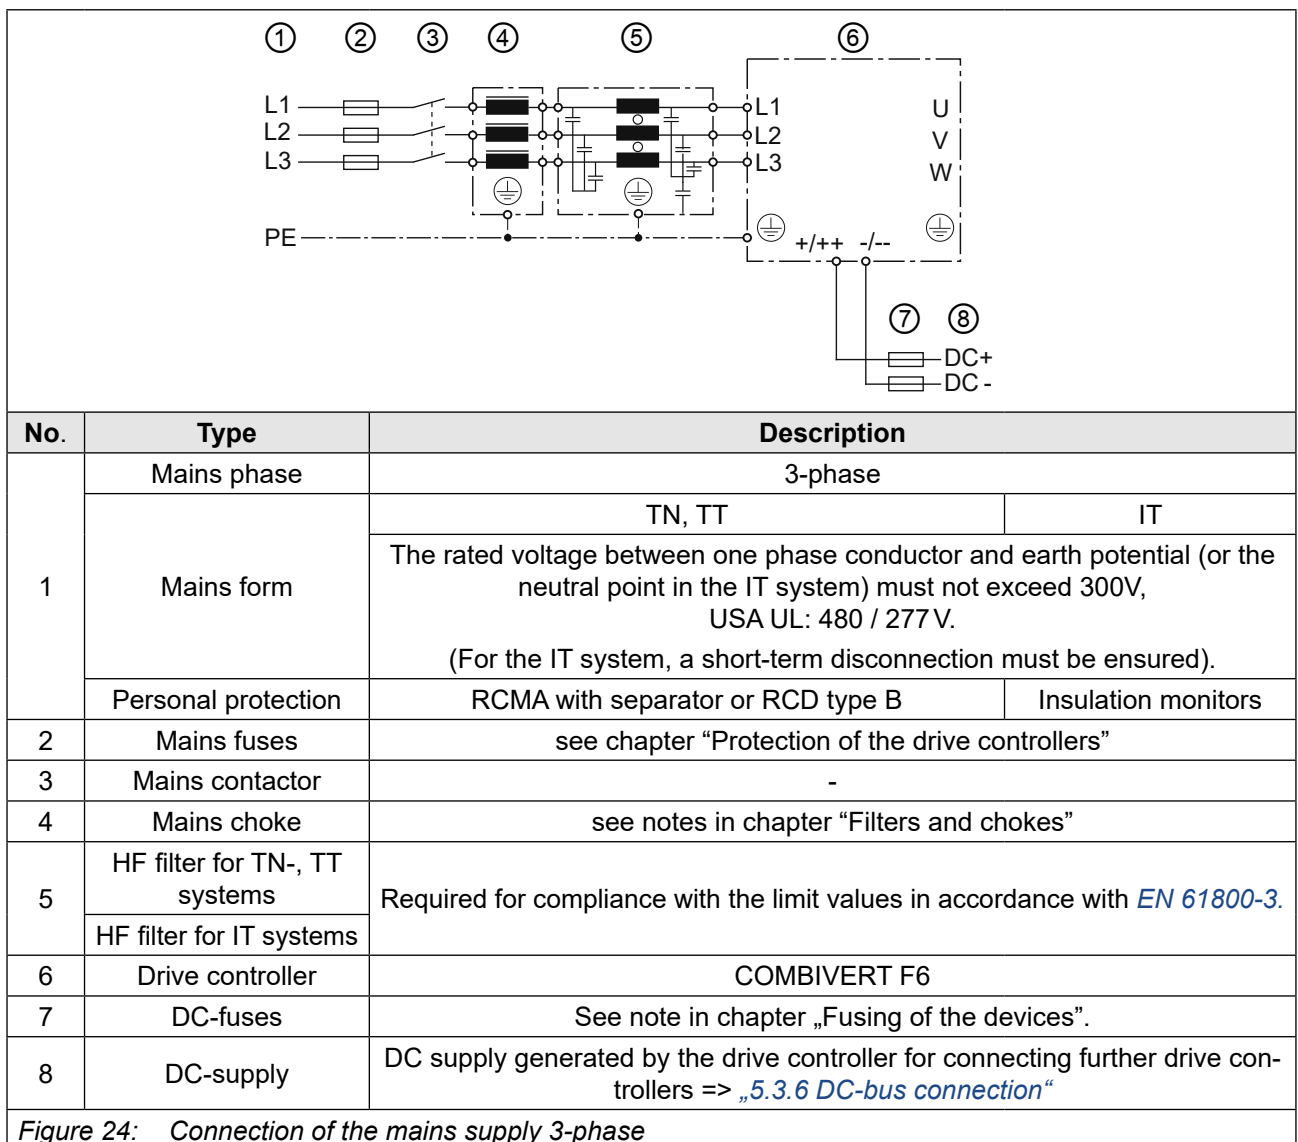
① ② ③ ④ ⑤ ⑥

L1
L2
L3
PE

L1
L2
L3
U
V
W
+/++ -/--

⑦ ⑧
DC+
DC -

| No. | Type | Description | |
|---|---|---|---|
| 1 | Mains phase | 3-phase | |
| | Mains form | TN, TT | IT |
| | | The rated voltage between one phase conductor and earth potential (or the neutral point in the IT system) must not exceed 300V, USA UL: 480 / 277 V. (For the IT system, a short-term disconnection must be ensured). | |
| | Personal protection | RCMA with separator or RCD type B | Insulation monitors |
| 2 | Mains fuses | see chapter "Protection of the drive controllers" | |
| 3 | Mains contactor | - | |
| 4 | Mains choke | see notes in chapter "Filters and chokes" | |
| 5 | HF filter for TN-, TT systems | Required for compliance with the limit values in accordance with EN 61800-3. | |
| | HF filter for IT systems | | |
| 6 | Drive controller | COMBIVERT F6 | |
| 7 | DC-fuses | See note in chapter „Fusing of the devices". | |
| 8 | DC-supply | DC supply generated by the drive controller for connecting further drive controllers => „5.3.6 DC-bus connection" | |

Figure 24: Connection of the mains supply 3-phase